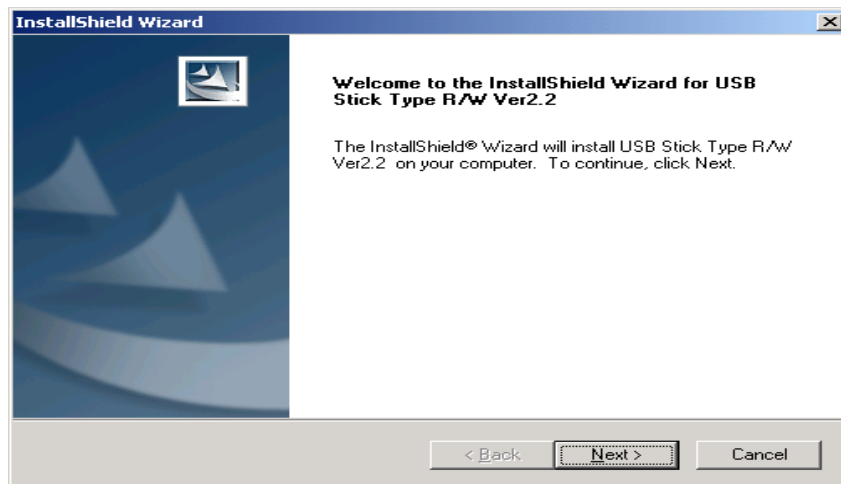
InstallShield Wizard

Welcome to the InstallShield Wizard for USB Stick Type R/W Ver2.2

The InstallShield® Wizard will install USB Stick Type R/W Ver2.2 on your computer. To continue, click Next.

< Back
Next >
Cancel